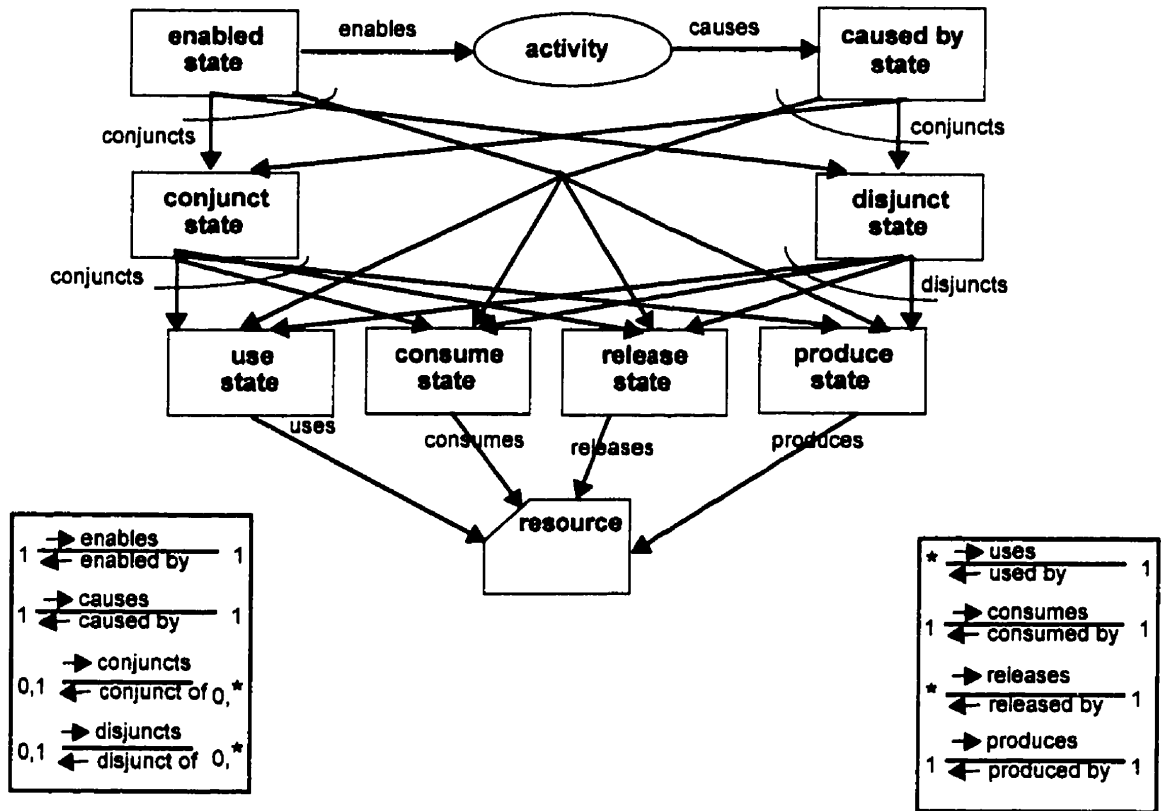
enabled state

enables

activity

causes

caused by state

conjuncts

conjuncts

conjunct state

disjunct state

conjuncts

disjuncts

use state

consume state

release state

produce state

uses

consumes

releases

produces

resource

1 → enables ← enabled by 1

1 → causes ← caused by 1

0,1 → conjuncts ← conjunct of 0,*

0,1 → disjuncts ← disjunct of 0,*

* → uses ← used by 1

1 → consumes ← consumed by 1

* → releases ← released by 1

1 → produces ← produced by 1